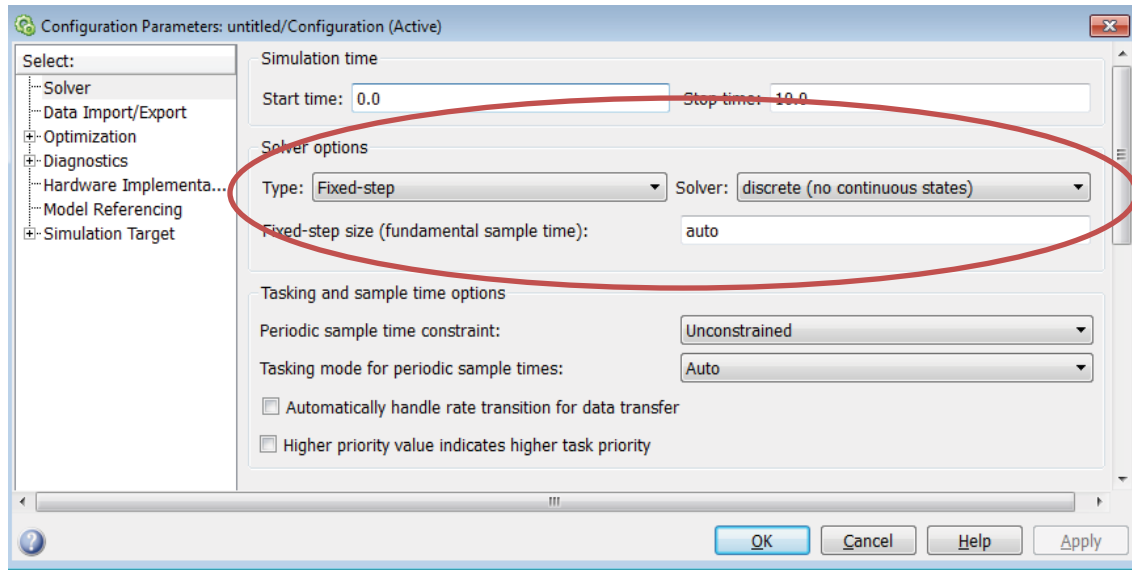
Configuration Parameters: untitled/Configuration (Active)

Select:
Solver
Data Import/Export
Optimization
Diagnostics
Hardware Implementa...
Model Referencing
Simulation Target

Simulation time
Start time: 0.0
Stop time: 10.0

Solver options
Type: Fixed-step
Solver: discrete (no continuous states)
Fixed-step size (fundamental sample time): auto

Tasking and sample time options
Periodic sample time constraint: Unconstrained
Tasking mode for periodic sample times: Auto
Automatically handle rate transition for data transfer
Higher priority value indicates higher task priority

OK
Cancel
Help
Apply